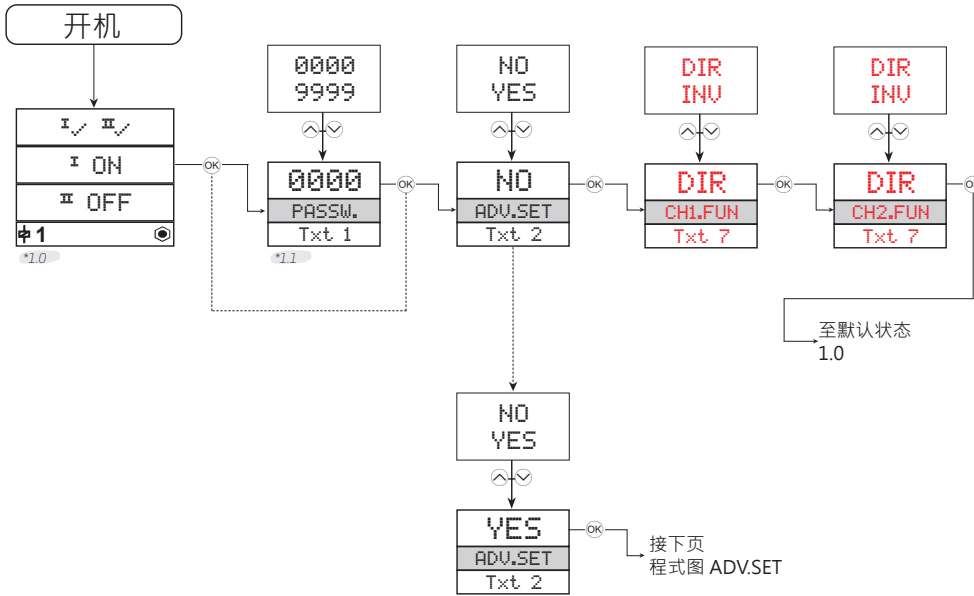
开机

I⁄ II⁄
I ON
II OFF
ф1
*1.0

0000
9999

0000
PASSW.
Txt 1
*1.1

NO
YES

NO
ADV.SET
Txt 2

DIR
INV

DIR
CH1.FUN
Txt 7

DIR
INV

DIR
CH2.FUN
Txt 7

至默认状态
1.0

NO
YES

YES
ADV.SET
Txt 2

接下页
程式图 ADV.SET